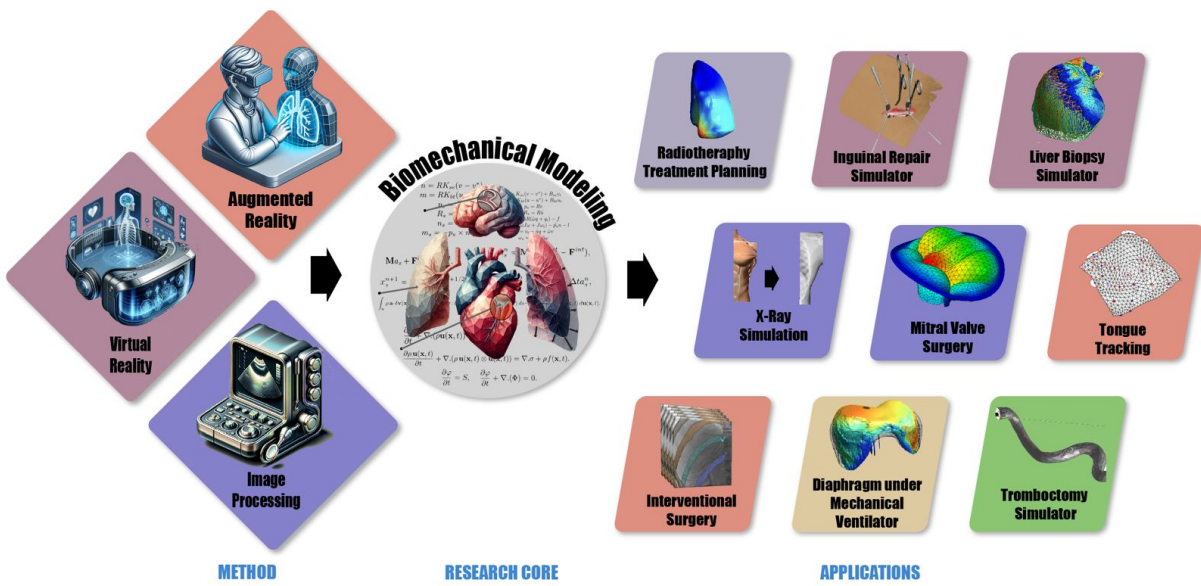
Augmented Reality

Virtual Reality

Image Processing

Biomechanical Modeling

$\frac{\partial \rho \mathbf{u}(\mathbf{x},t)}{\partial t} + \nabla.(\rho \mathbf{u}(\mathbf{x},t) \otimes \mathbf{u}(\mathbf{x},t)) = \nabla.\sigma + \rho f(\mathbf{x},t).$

$\frac{\partial \varphi}{\partial t} = S, \quad \frac{\partial \varphi}{\partial t} + \nabla(\Phi) = 0.$

Radiotheraphy Treatment Planning

Inguinal Repair Simulator

Liver Biopsy Simulator

X-Ray Simulation

Mitral Valve Surgery

Tongue Tracking

Interventional Surgery

Diaphragm under Mechanical Ventilator

Trombectomy Simulator

METHOD

RESEARCH CORE

APPLICATIONS